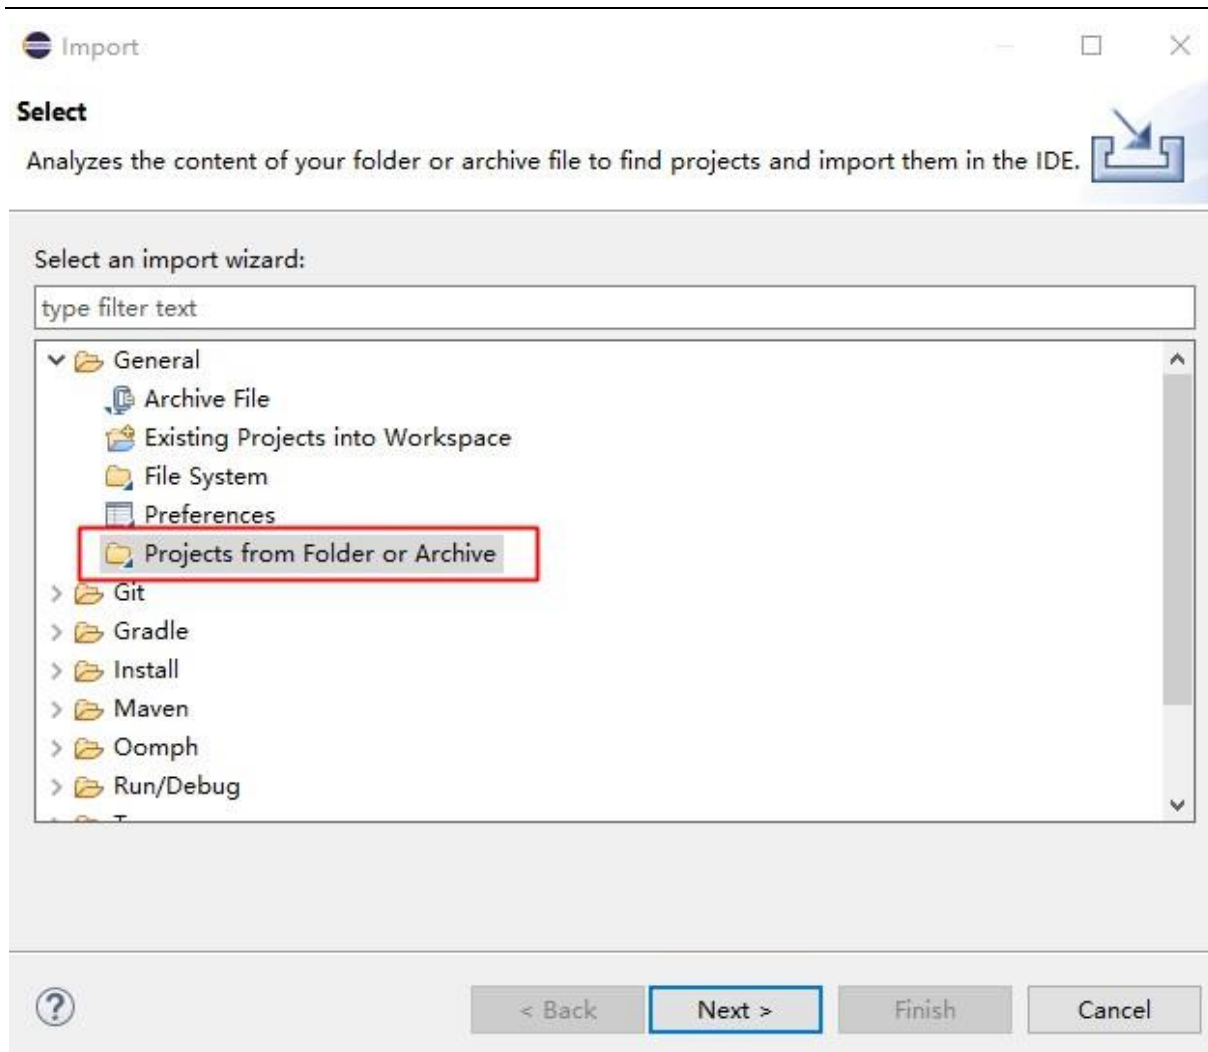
Import

Select

Analyzes the content of your folder or archive file to find projects and import them in the IDE.

Select an import wizard:

type filter text

General
Archive File
Existing Projects into Workspace
File System
Preferences
Projects from Folder or Archive
Git
Gradle
Install
Maven
Oomph
Run/Debug
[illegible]

?

< Back

Next >

Finish

Cancel